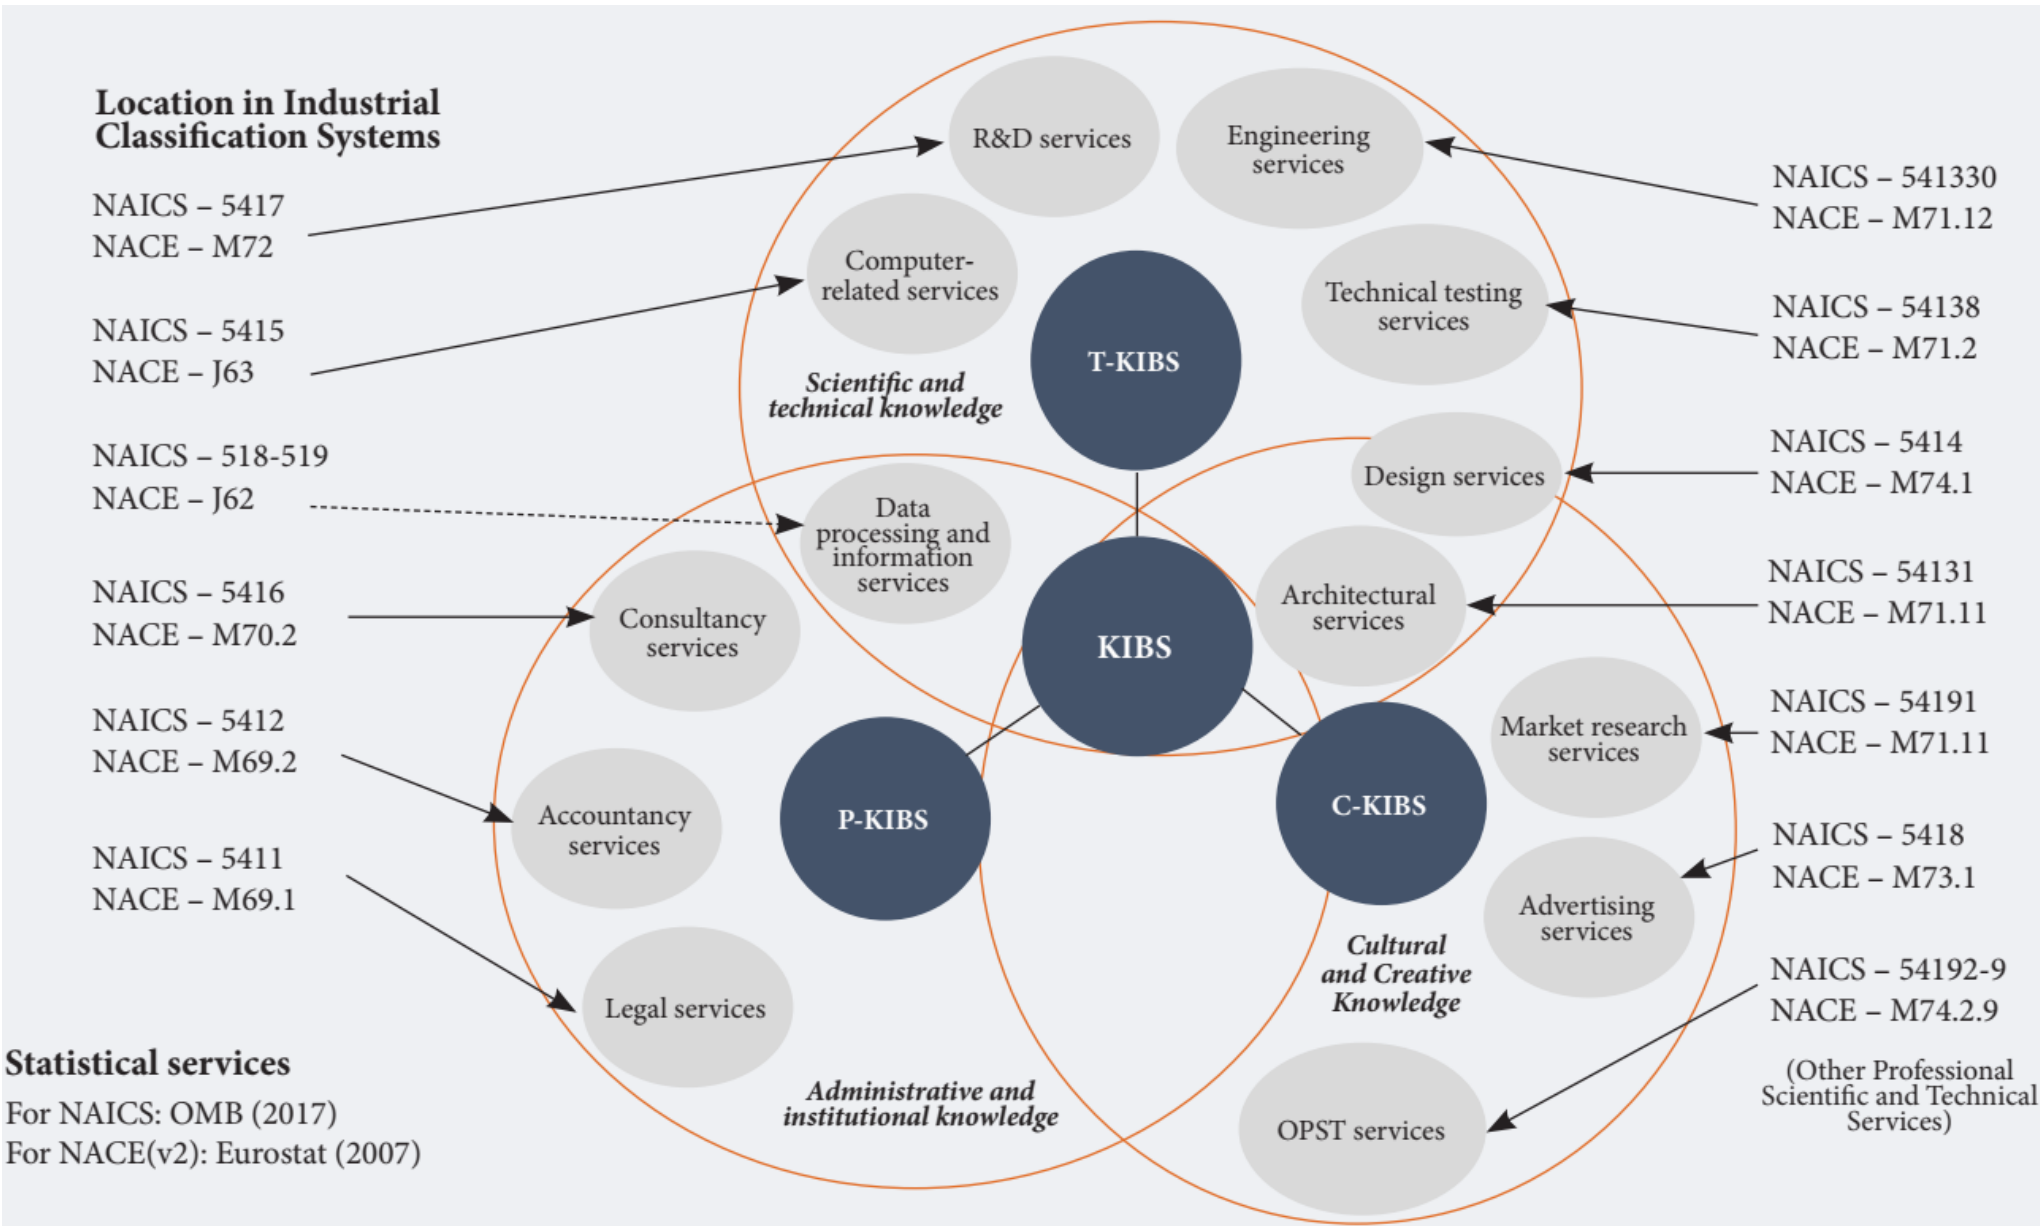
Location in Industrial Classification Systems

NAICS – 5417
NACE – M72

NAICS – 5415
NACE – J63

NAICS – 518-519
NACE – J62

NAICS – 5416
NACE – M70.2

NAICS – 5412
NACE – M69.2

NAICS – 5411
NACE – M69.1

Statistical services
For NAICS: OMB (2017)
For NACE(v2): Eurostat (2007)

R&D services

Engineering services

Computer-related services

T-KIBS

Technical testing services

Scientific and technical knowledge

Design services

Data processing and information services

Consultancy services

KIBS

Architectural services

Market research services

Accountancy services

P-KIBS

C-KIBS

Advertising services

Legal services

Cultural and Creative Knowledge

Administrative and institutional knowledge

OPST services

NAICS – 541330
NACE – M71.12

NAICS – 54138
NACE – M71.2

NAICS – 5414
NACE – M74.1

NAICS – 54131
NACE – M71.11

NAICS – 54191
NACE – M71.11

NAICS – 5418
NACE – M73.1

NAICS – 54192-9
NACE – M74.2.9

(Other Professional Scientific and Technical Services)